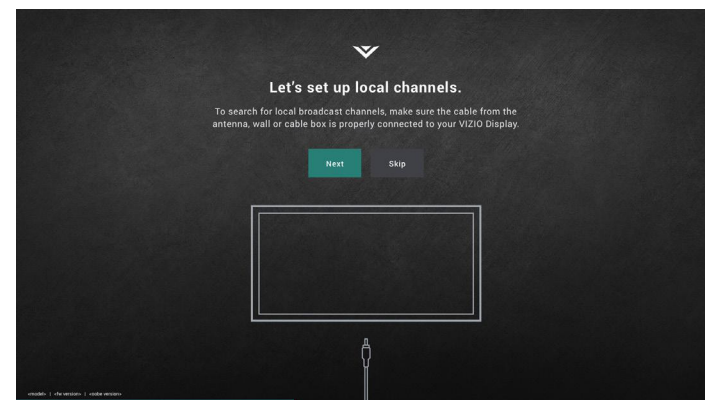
Let's set up local channels.

To search for local broadcast channels, make sure the cable from the antenna, wall or cable box is properly connected to your VIZIO Display.

Next

Skip

<model> | <fw version> | <scpl version>